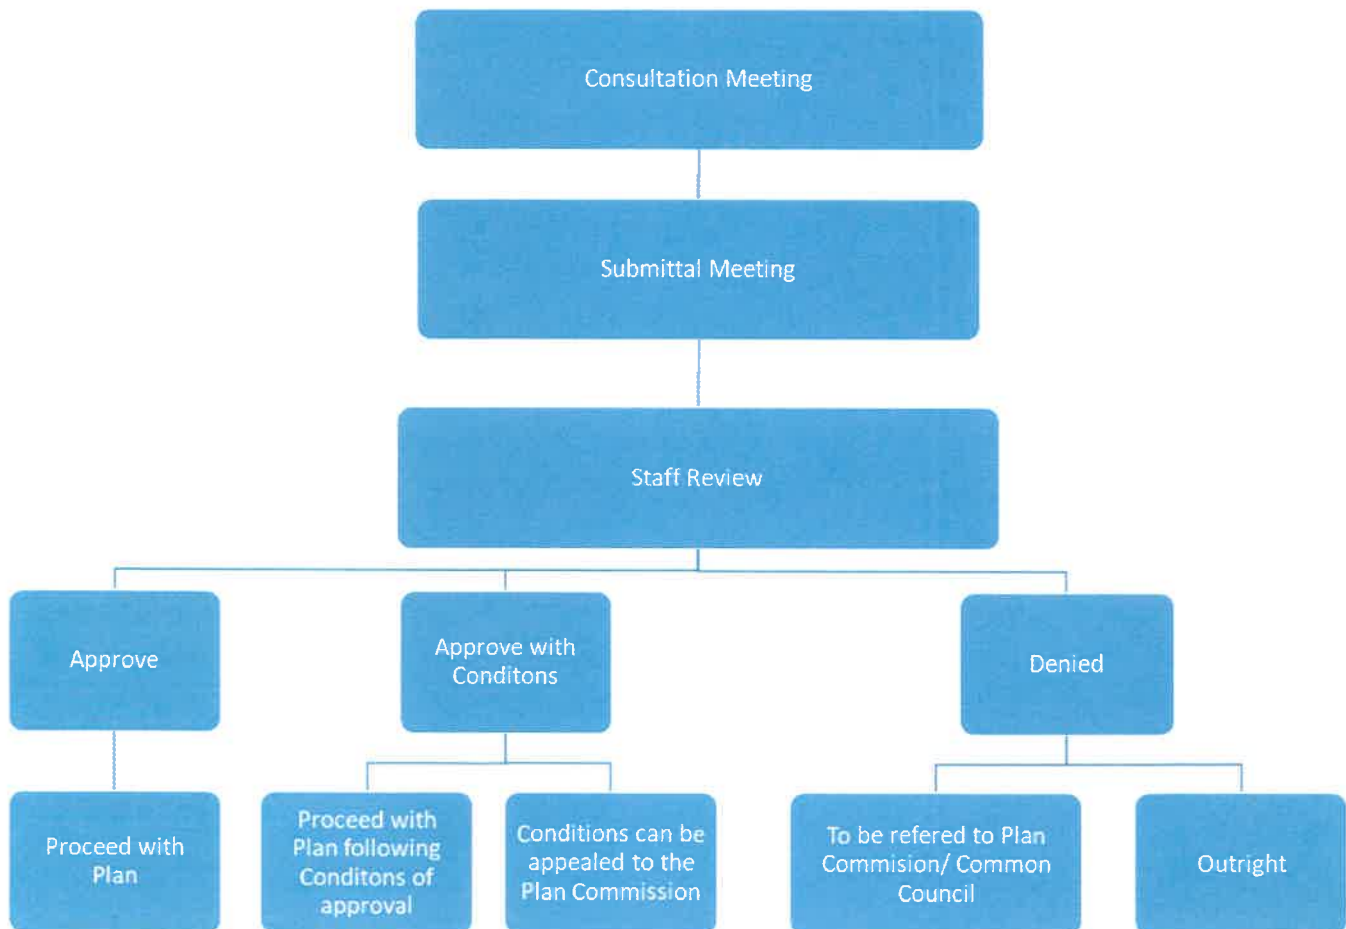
Consultation Meeting

Submittal Meeting

Staff Review

Approve

Approve with Conditons

Denied

Proceed with Plan

Proceed with Plan following Conditons of approval

Conditions can be appealed to the Plan Commission

To be refered to Plan Commision/ Common Council

Outright